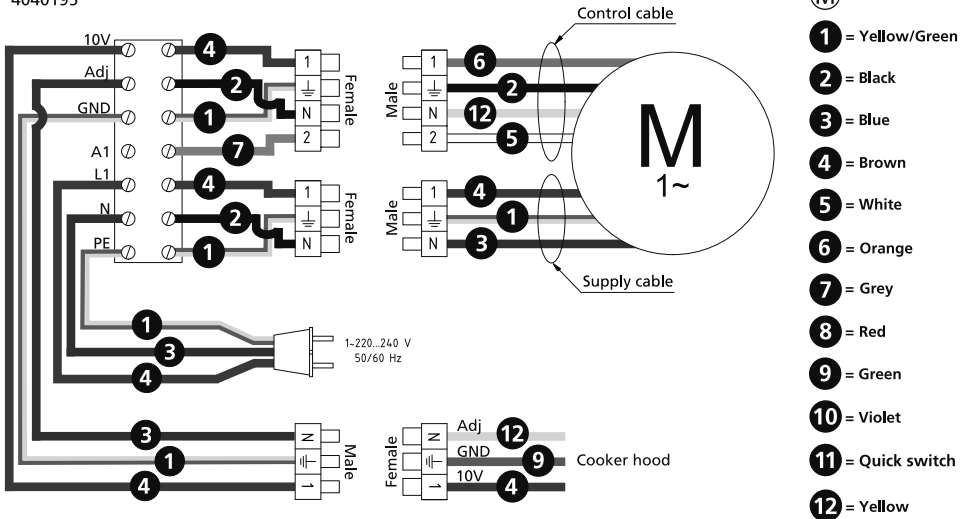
4040195

10V
Adj
GND
A1
L1
N
PE

4
2
1
7
4
2
1

1
⏚
N
2
Female

1
⏚
N
Female

Control cable

Male
1
⏚
N
2

6
2
12
5

M
1~

Male
1
⏚
N

4
1
3

Supply cable

1
3
4

1~220...240 V
50/60 Hz

3
1
4

N
⏚
1
Male

Female
N
⏚
1

Adj
GND
10V

12
9
4

Cooker hood

M

1 = Yellow/Green
2 = Black
3 = Blue
4 = Brown
5 = White
6 = Orange
7 = Grey
8 = Red
9 = Green
10 = Violet
11 = Quick switch
12 = Yellow